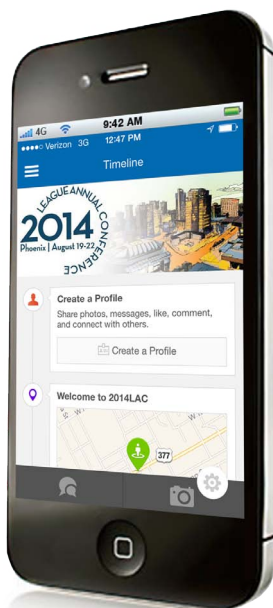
4G 9:42 AM
Verizon 3G 12:47 PM
Timeline
LEAGUE ANNUAL CONFERENCE
2014
Phoenix | August 19-22
Create a Profile
Share photos, messages, like, comment, and connect with others.
Create a Profile
Welcome to 2014LAC
377